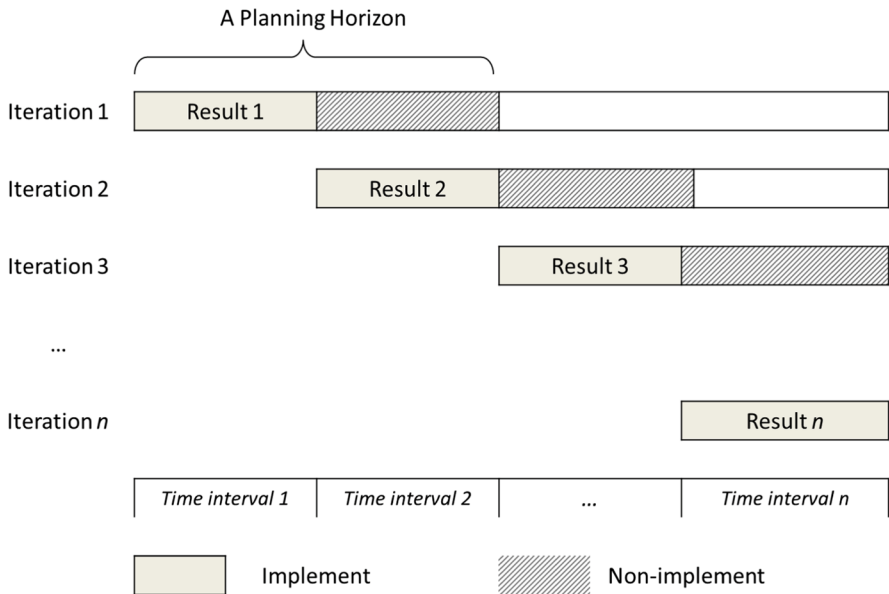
A Planning Horizon

Iteration 1 Result 1

Iteration 2 Result 2

Iteration 3 Result 3

...

Iteration *n* Result *n*

| Time interval 1 | Time interval 2 | ... | Time interval n |
|---|---|---|---|

Implement Non-implement